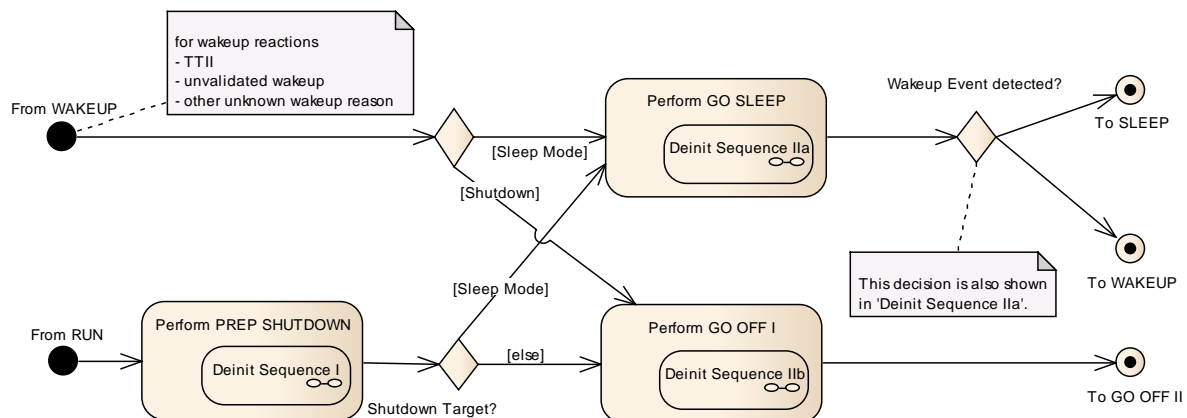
for wakeup reactions
- TTII
- unvalidated wakeup
- other unknown wakeup reason

From WAKEUP

[Sleep Mode]

[Shutdown]

Perform GO SLEEP

Deinit Sequence IIa

Wakeup Event detected?

To SLEEP

To WAKEUP

This decision is also shown in 'Deinit Sequence IIa'.

From RUN

Perform PREP SHUTDOWN

Deinit Sequence I

[Sleep Mode]

[else]

Shutdown Target?

Perform GO OFF I

Deinit Sequence IIb

To GO OFF II